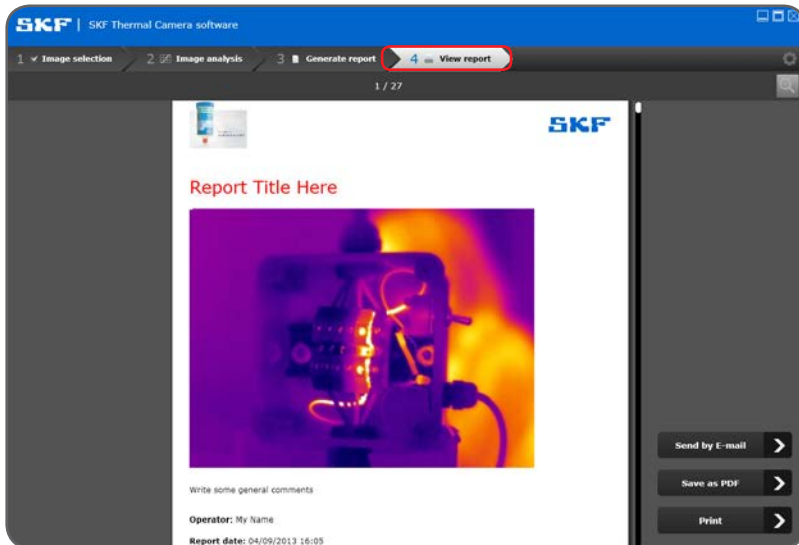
SKF | SKF Thermal Camera software

1 Image selection
2 Image analysis
3 Generate report
4 View report

1 / 27

SKF

Report Title Here

Write some general comments

**Operator:** My Name

**Report date:** 04/09/2013 16:05

Send by E-mail

Save as PDF

Print